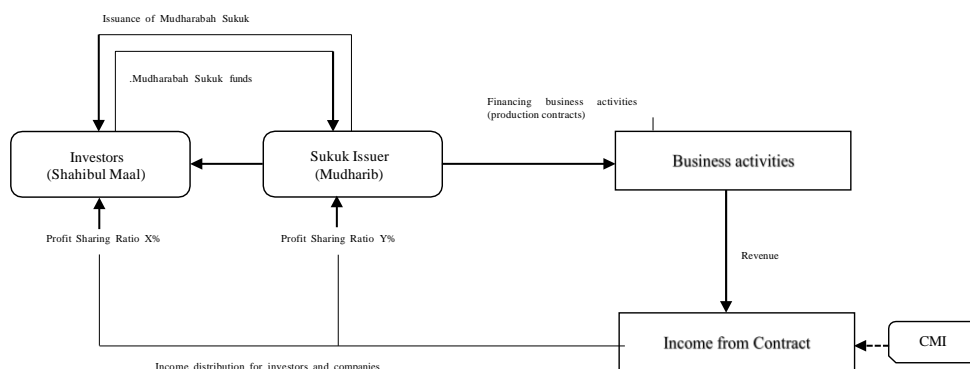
Issuance of Mudharabah Sukuk

.Mudharabah Sukuk funds

Financing business activities (production contracts)

Investors (Shahibul Maal)

Sukuk Issuer (Mudharib)

Business activities

Profit Sharing Ratio X%

Profit Sharing Ratio Y%

Revenue

Income from Contract

CMI

Income distribution for investors and companies